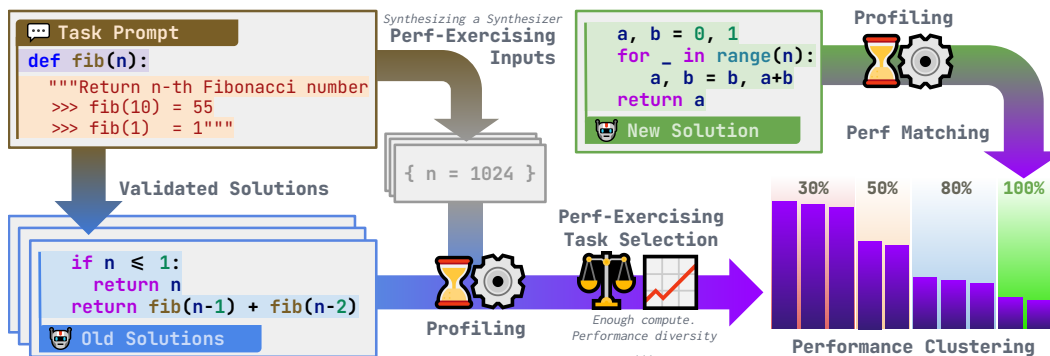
Task Prompt

def fib(n):
"""Return n-th Fibonacci number
>>> fib(10) = 55
>>> fib(1) = 1"""

Synthesizing a Synthesizer
Perf-Exercising Inputs

{ n = 1024 }

a, b = 0, 1
for _ in range(n):
a, b = b, a+b
return a

New Solution

Profiling

Perf Matching

Validated Solutions

if n ⩽ 1:
return n
return fib(n-1) + fib(n-2)

Old Solutions

Profiling

Perf-Exercising Task Selection

Enough compute.
Performance diversity
...

30%
50%
80%
100%

Performance Clustering